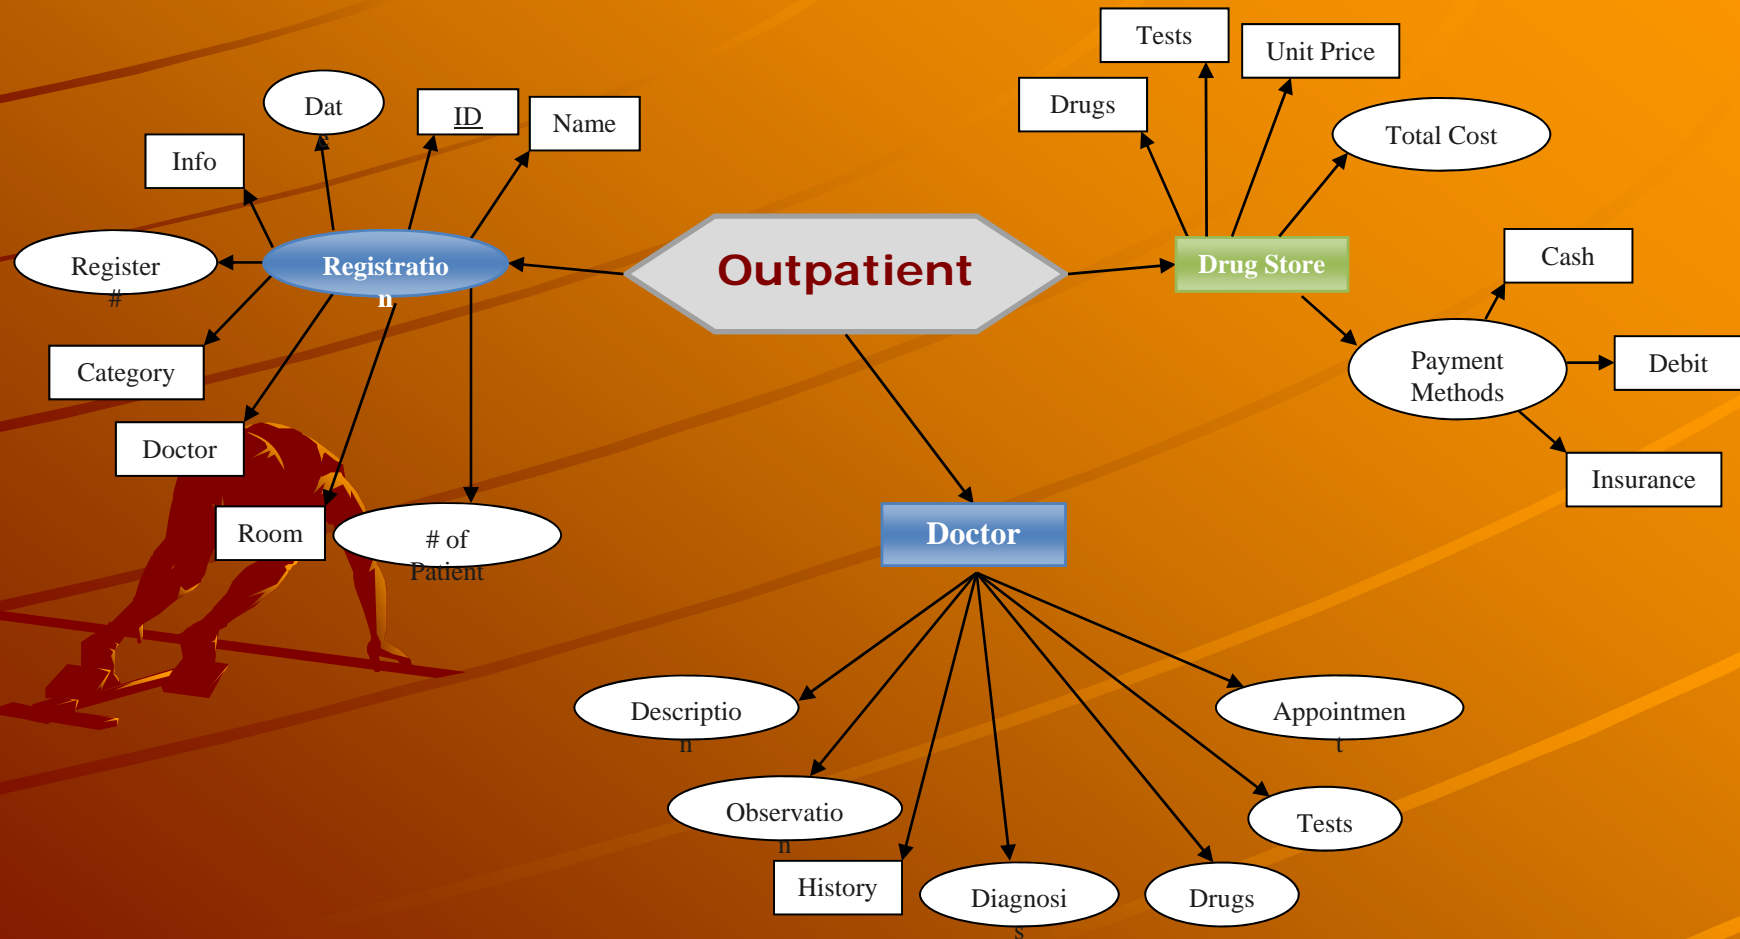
Tests
Unit Price
Drugs
Total Cost
Dat
e
ID
Name
Info
Register
#
Registratio
n
Outpatient
Drug Store
Cash
Category
Payment Methods
Debit
Doctor
Insurance
Room
# of
Patient
Doctor
Descriptio
n
Appointmen
t
Observatio
n
Tests
History
Diagnosi
s
Drugs